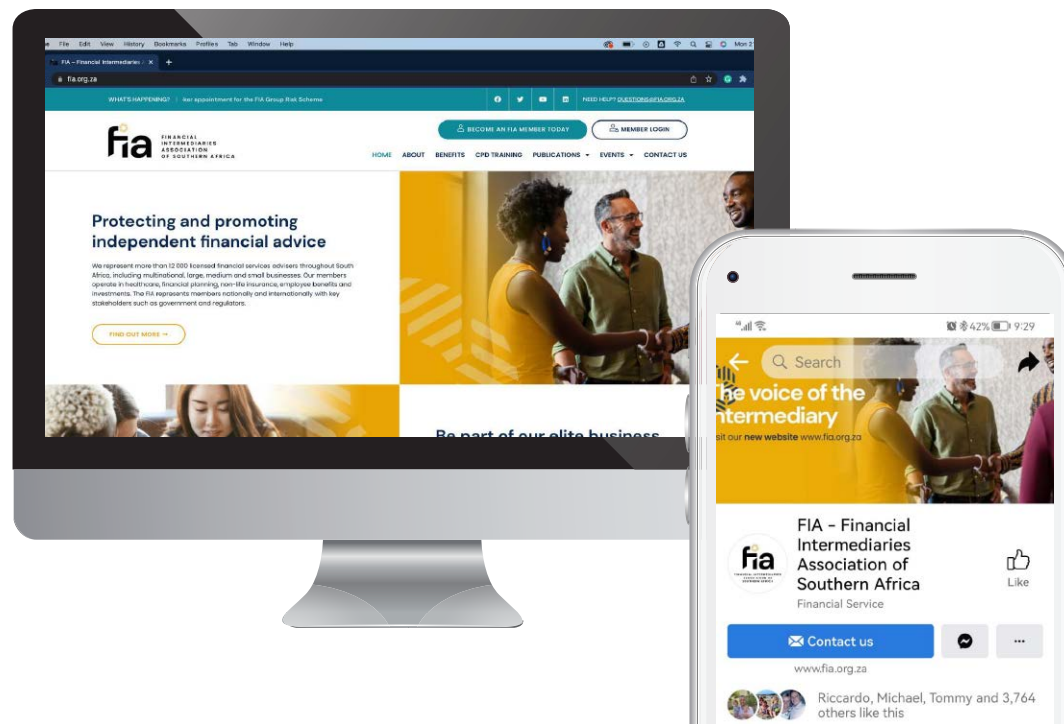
File Edit View History Bookmarks Profiles Tab Window Help

Mon 2

FIA – Financial Intermediaries ×

fia.org.za

WHAT'S HAPPENING? | ker appointment for the FIA Group Risk Scheme

NEED HELP? QUESTIONS@FIA.ORG.ZA

fia FINANCIAL INTERMEDIARIES ASSOCIATION OF SOUTHERN AFRICA

BECOME AN FIA MEMBER TODAY

MEMBER LOGIN

HOME ABOUT BENEFITS CPD TRAINING PUBLICATIONS EVENTS CONTACT US

Protecting and promoting independent financial advice

We represent more than 12 000 licensed financial services advisers throughout South Africa, including multinational, large, medium and small businesses. Our members operate in healthcare, financial planning, non-life insurance, employee benefits and investments. The FIA represents members nationally and internationally with key stakeholders such as government and regulators.

FIND OUT MORE →

Be part of our elite business

42% 9:29

Search

he voice of the ntermediary

isit our new website www.fia.org.za

fia

FIA - Financial Intermediaries Association of Southern Africa

Financial Service

Like

Contact us

www.fia.org.za

Riccardo, Michael, Tommy and 3,764 others like this